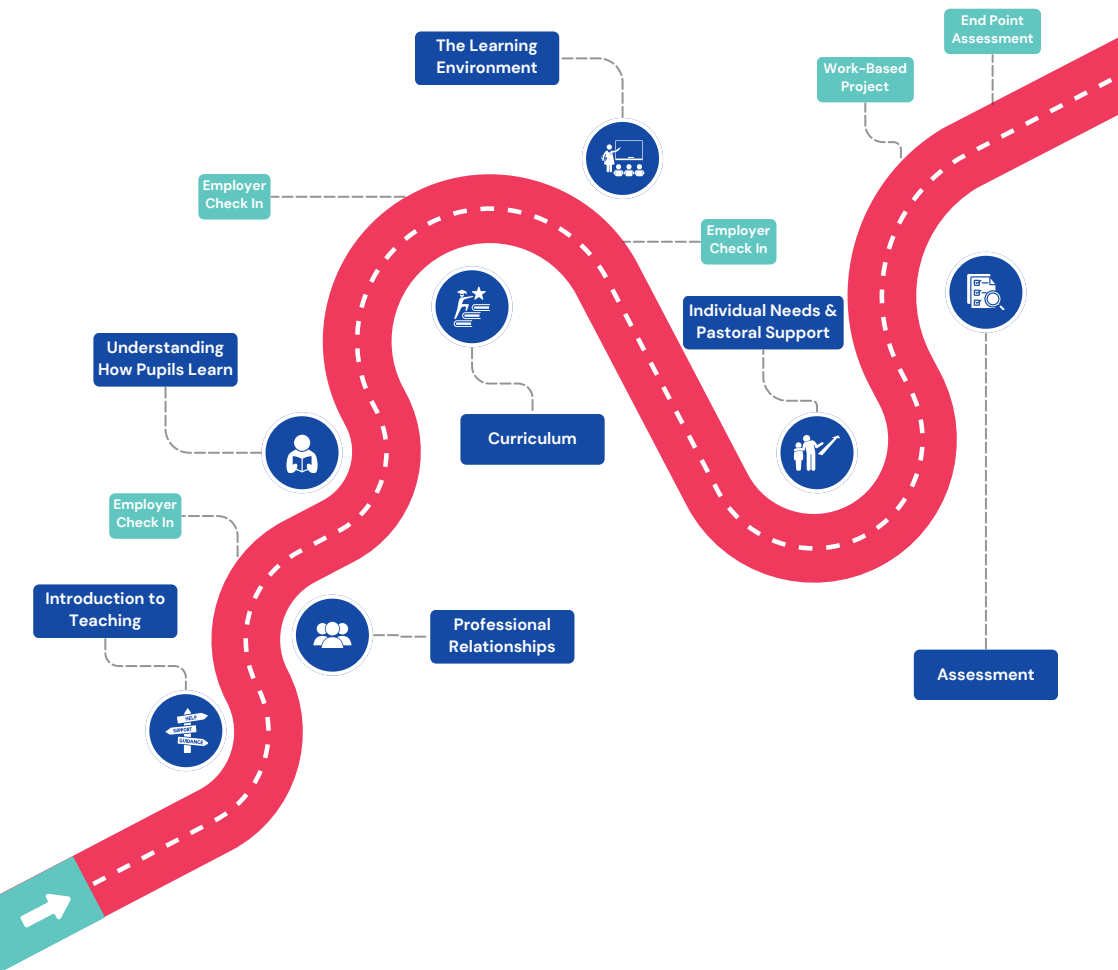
The Learning Environment

End Point Assessment

Work-Based Project

Employer Check In

Employer Check In

Individual Needs & Pastoral Support

Understanding How Pupils Learn

Curriculum

Employer Check In

Introduction to Teaching

HELP
SUPPORT
GUIDANCE

Professional Relationships

Assessment